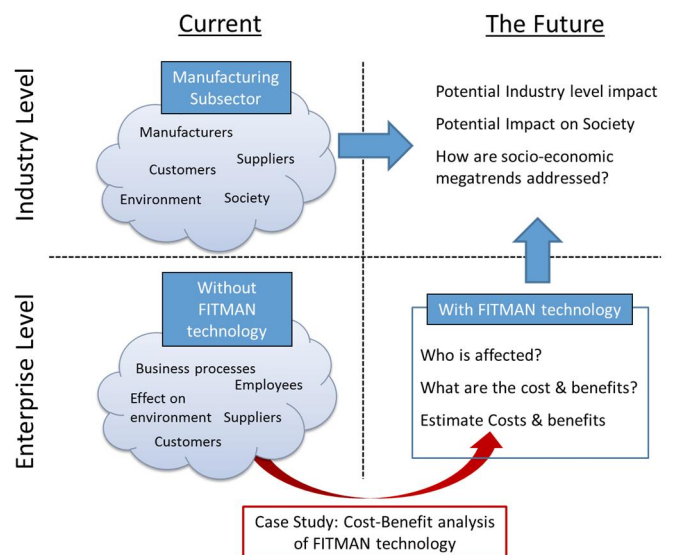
Current

The Future

Industry Level

Manufacturing Subsector

Manufacturers

Customers

Suppliers

Environment

Society

Potential Industry level impact

Potential Impact on Society

How are socio-economic megatrends addressed?

Enterprise Level

Without FITMAN technology

Business processes

Employees

Effect on environment

Suppliers

Customers

With FITMAN technology

Who is affected?

What are the cost & benefits?

Estimate Costs & benefits

Case Study: Cost-Benefit analysis of FITMAN technology